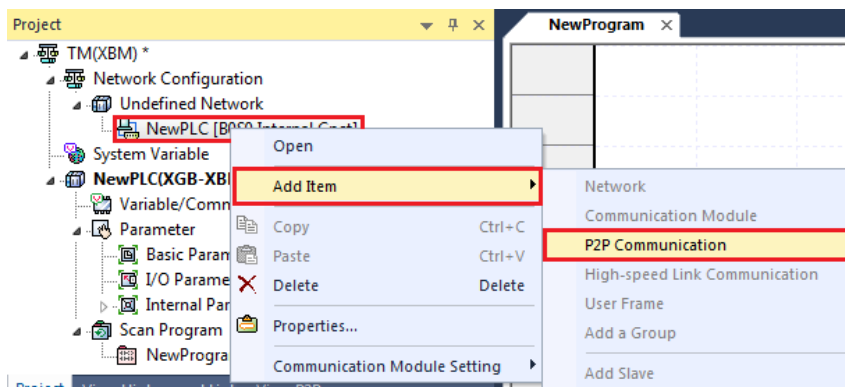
Project

TM(XBM) *

Network Configuration

Undefined Network

NewPLC [B0S0 Internal Cnet]

System Variable

NewPLC(XGB-XBI

Variable/Comn

Parameter

Basic Param

I/O Parame

Internal Par

Scan Program

NewProgra

Project

NewProgram ×

Open

Add Item

Copy Ctrl+C

Paste Ctrl+V

Delete Delete

Properties...

Communication Module Setting

Network

Communication Module

P2P Communication

High-speed Link Communication

User Frame

Add a Group

Add Slave